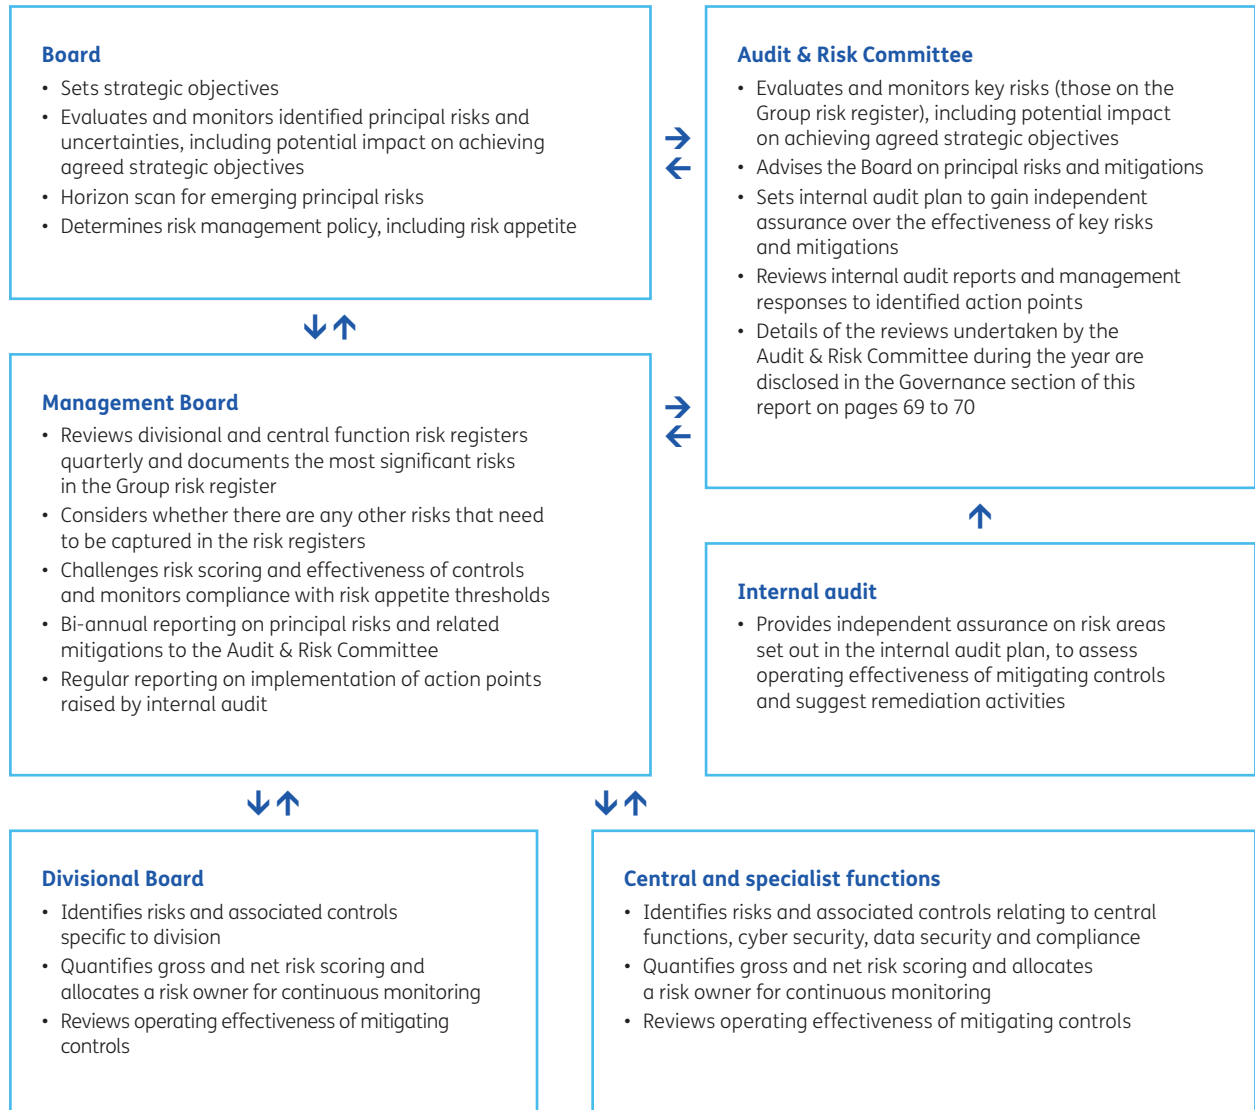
**Board**
- Sets strategic objectives
- Evaluates and monitors identified principal risks and uncertainties, including potential impact on achieving agreed strategic objectives
- Horizon scan for emerging principal risks
- Determines risk management policy, including risk appetite

**Audit & Risk Committee**
- Evaluates and monitors key risks (those on the Group risk register), including potential impact on achieving agreed strategic objectives
- Advises the Board on principal risks and mitigations
- Sets internal audit plan to gain independent assurance over the effectiveness of key risks and mitigations
- Reviews internal audit reports and management responses to identified action points
- Details of the reviews undertaken by the Audit & Risk Committee during the year are disclosed in the Governance section of this report on pages 69 to 70

**Management Board**
- Reviews divisional and central function risk registers quarterly and documents the most significant risks in the Group risk register
- Considers whether there are any other risks that need to be captured in the risk registers
- Challenges risk scoring and effectiveness of controls and monitors compliance with risk appetite thresholds
- Bi-annual reporting on principal risks and related mitigations to the Audit & Risk Committee
- Regular reporting on implementation of action points raised by internal audit

**Internal audit**
- Provides independent assurance on risk areas set out in the internal audit plan, to assess operating effectiveness of mitigating controls and suggest remediation activities

**Divisional Board**
- Identifies risks and associated controls specific to division
- Quantifies gross and net risk scoring and allocates a risk owner for continuous monitoring
- Reviews operating effectiveness of mitigating controls

**Central and specialist functions**
- Identifies risks and associated controls relating to central functions, cyber security, data security and compliance
- Quantifies gross and net risk scoring and allocates a risk owner for continuous monitoring
- Reviews operating effectiveness of mitigating controls